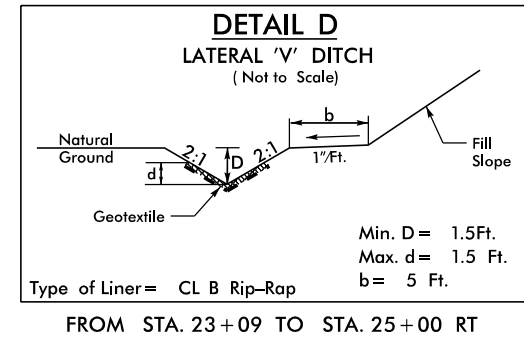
DETAIL D
LATERAL 'V' DITCH
( Not to Scale)

Natural Ground

d

2:1

D

2:1

b

1"/Ft.

Fill Slope

Geotextile

Min. D = 1.5Ft.
Max. d = 1.5 Ft.
b = 5 Ft.

Type of Liner = CL B Rip–Rap

FROM STA. 23 + 09 TO STA. 25 + 00 RT